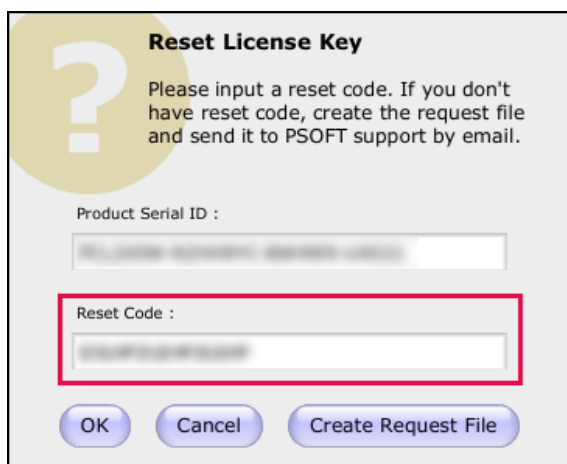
Reset License Key

Please input a reset code. If you don't have reset code, create the request file and send it to PSOFT support by email.

Product Serial ID :

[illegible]

Reset Code :

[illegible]

OK

Cancel

Create Request File